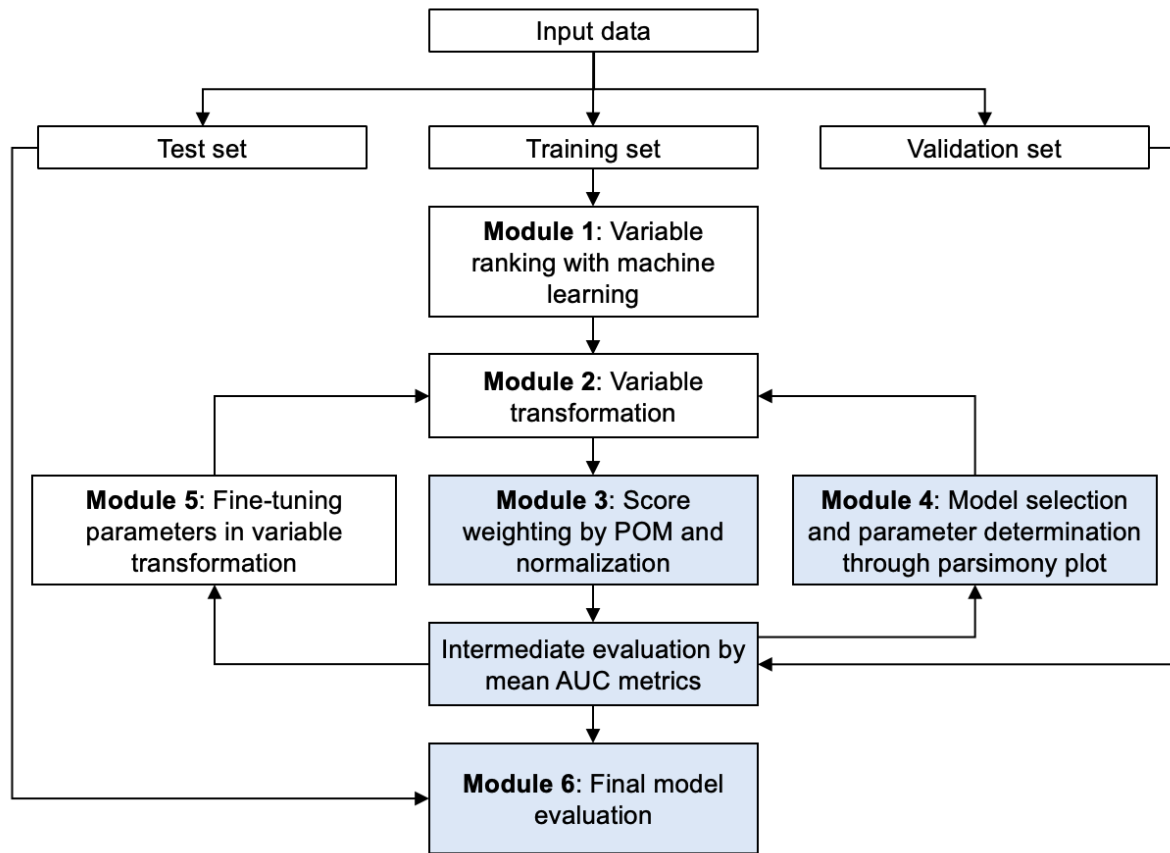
Input data

Test set

Training set

Validation set

**Module 1**: Variable ranking with machine learning

**Module 2**: Variable transformation

**Module 5**: Fine-tuning parameters in variable transformation

**Module 3**: Score weighting by POM and normalization

**Module 4**: Model selection and parameter determination through parsimony plot

Intermediate evaluation by mean AUC metrics

**Module 6**: Final model evaluation